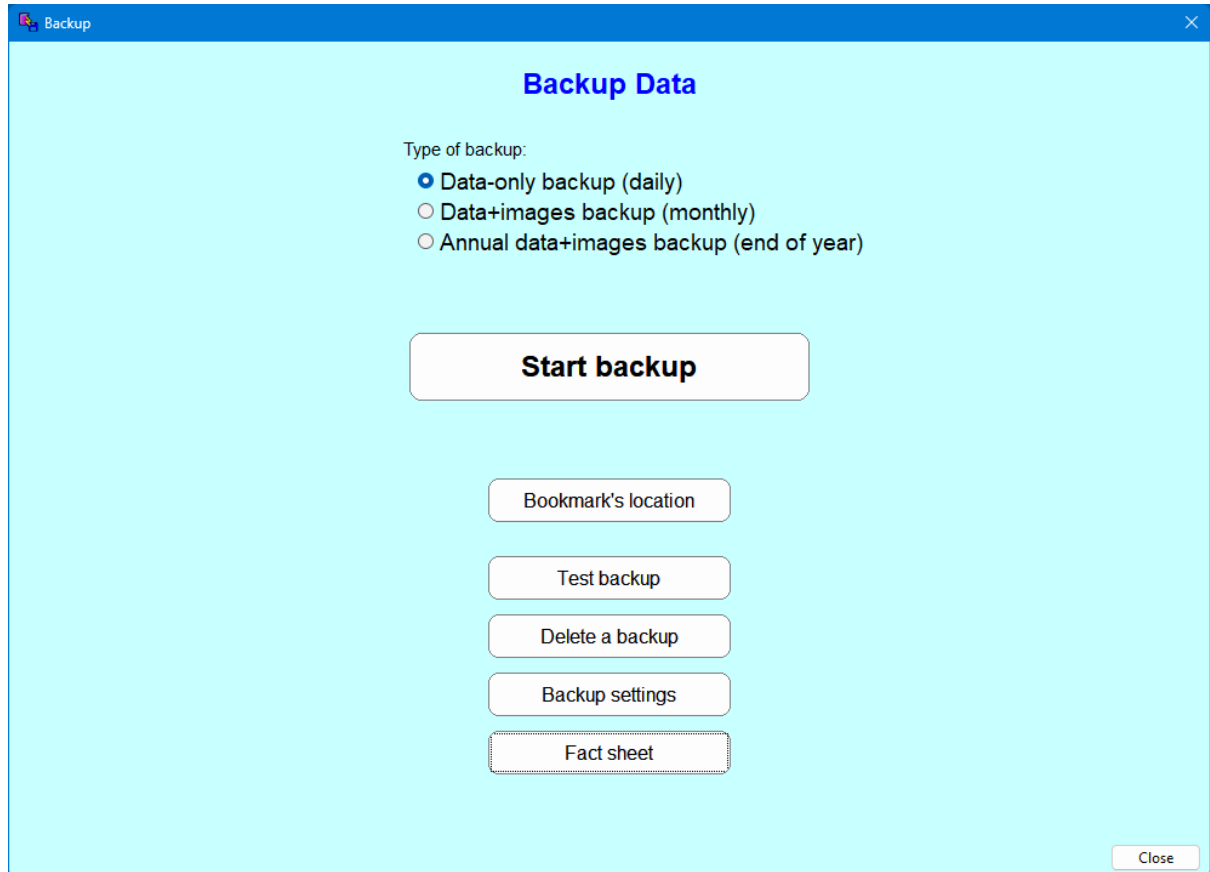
Backup

Backup Data

Type of backup:
Data-only backup (daily)
Data+images backup (monthly)
Annual data+images backup (end of year)

Start backup

Bookmark's location

Test backup

Delete a backup

Backup settings

Fact sheet

Close